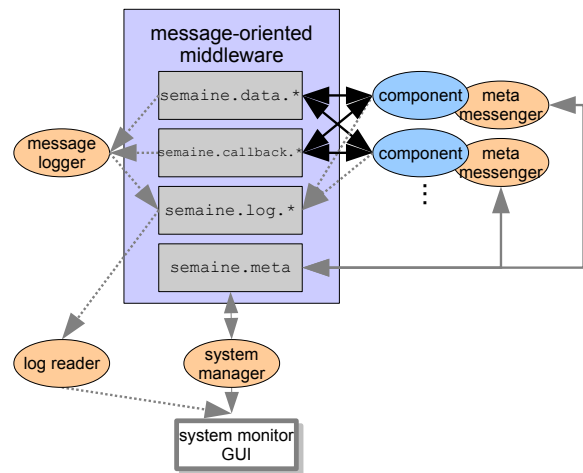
message-oriented middleware

semaine.data.*

semaine.callback.*

semaine.log.*

semaine.meta

message logger

component

meta messenger

component

meta messenger

⋮

log reader

system manager

system monitor GUI